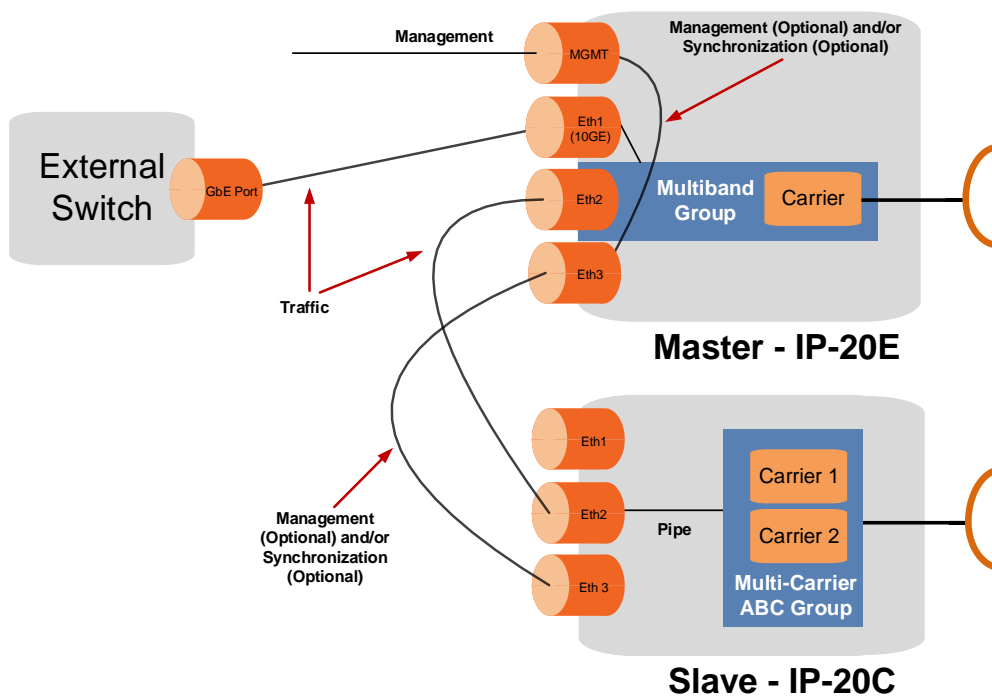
Management

Management (Optional) and/or Synchronization (Optional)

MGMT

Eth1 (10GE)

External Switch

GbE Port

Eth2

Multiband Group

Carrier

Eth3

Traffic

Master - IP-20E

Eth1

Carrier 1

Eth2

Pipe

Carrier 2

Management (Optional) and/or Synchronization (Optional)

Eth 3

Multi-Carrier ABC Group

Slave - IP-20C